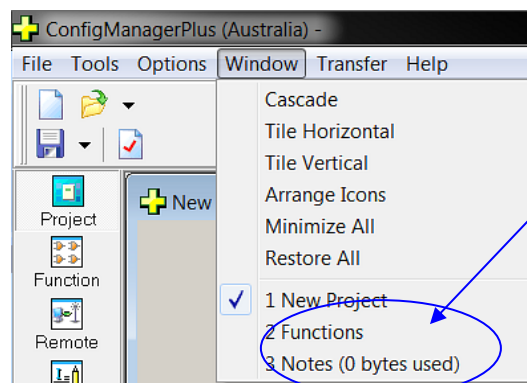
ConfigManagerPlus (Australia) -

File Tools Options Window Transfer Help

Project

Function

Remote

New

Cascade
Tile Horizontal
Tile Vertical
Arrange Icons
Minimize All
Restore All

1 New Project
2 Functions
3 Notes (0 bytes used)